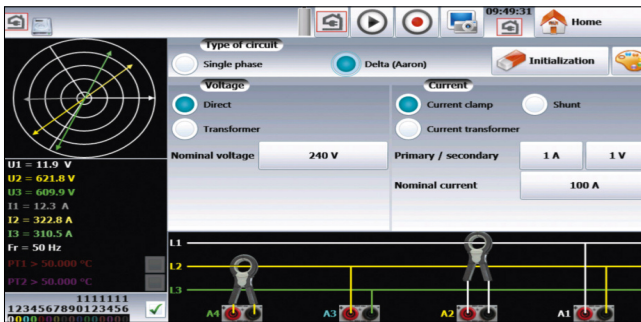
09:49:31

Home

Type of circuit

Single phase

Delta (Aaron)

Initialization

Voltage

Direct

Transformer

Current

Current clamp

Shunt

Current transformer

Nominal voltage

240 V

Primary / secondary

1 A

1 V

Nominal current

100 A

U1 = 11.9 V
U2 = 621.8 V
U3 = 609.9 V
I1 = 12.3 A
I2 = 322.8 A
I3 = 310.5 A
Fr = 50 Hz
PT1 > 50.000 °C
PT2 > 50.000 °C

1111111
1234567890123456
0000000000000000

L1
L2
L3

A4

A3

A2

A1